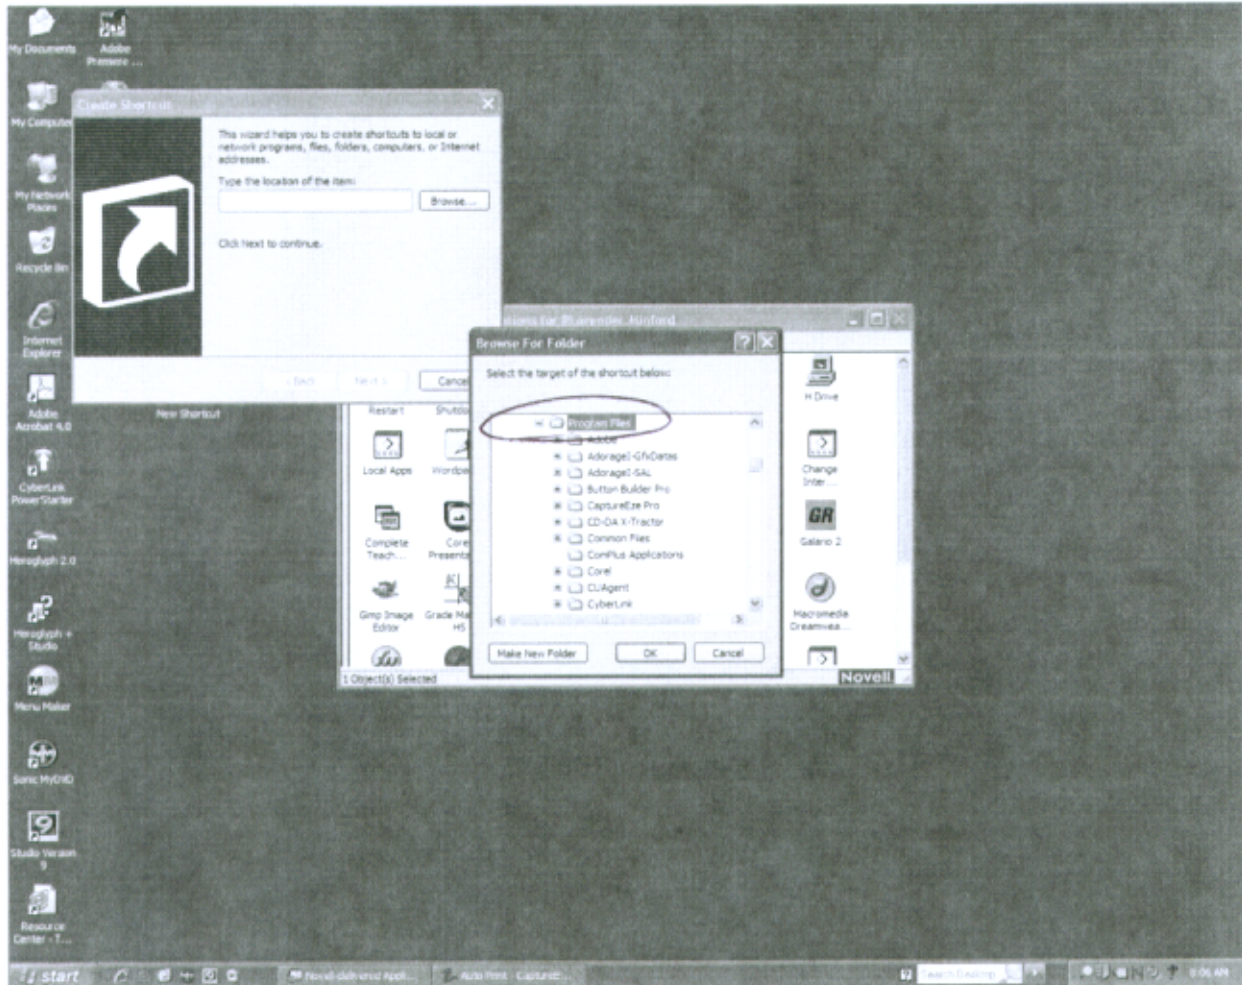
My Documents

Adobe Premiere ...

My Computer

My Network Places

Recycle Bin

Internet Explorer

Adobe Acrobat 4.0

CyberLink PowerStarter

Hieroglyph 2.0

Hieroglyph + Studio

Menu Maker

Sonic MyDVD

Studio Version 9

Resource Center - T...

Create Shortcut

This wizard helps you to create shortcuts to local or network programs, files, folders, computers, or Internet addresses.

Type the location of the item:

Browse...

Click Next to continue.

< Back

Next >

Cancel

New Shortcut

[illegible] for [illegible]

Restart

Shutdo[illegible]

Local Apps

Wordpa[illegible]

Complete Teach...

Core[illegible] Present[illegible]

Gimp Image Editor

Grade Ma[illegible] HS

1 Object(s) Selected

H Drive

Change Inter...

GR

Galario 2

Macromedia Dreamwea...

Novell

Browse For Folder

Select the target of the shortcut below:

Program Files

Adobe

Adorage1-GfxDatas

Adorage1-SAL

Button Builder Pro

CaptureEze Pro

CD-DA X-Tractor

Common Files

ComPlus Applications

Corel

CLIAgent

CyberLink

Make New Folder

OK

Cancel

start

Novell-delivered Appl...

Auto Print - CaptureE...

Search Desktop

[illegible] AM